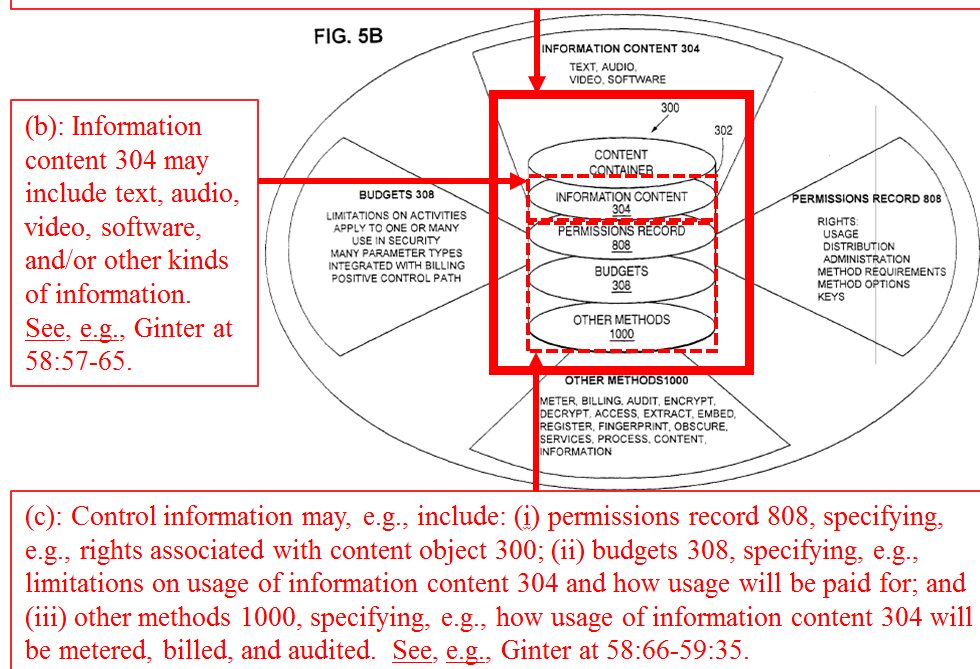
FIG. 5B

INFORMATION CONTENT 304
TEXT, AUDIO, VIDEO, SOFTWARE

(b): Information content 304 may include text, audio, video, software, and/or other kinds of information. See, e.g., Ginter at 58:57-65.

300

302

CONTENT CONTAINER

INFORMATION CONTENT 304

PERMISSIONS RECORD 808

BUDGETS 308

OTHER METHODS 1000

BUDGETS 308
LIMITATIONS ON ACTIVITIES
APPLY TO ONE OR MANY
USE IN SECURITY
MANY PARAMETER TYPES
INTEGRATED WITH BILLING
POSITIVE CONTROL PATH

PERMISSIONS RECORD 808
RIGHTS:
USAGE
DISTRIBUTION
ADMINISTRATION
METHOD REQUIREMENTS
METHOD OPTIONS
KEYS

OTHER METHODS1000
METER, BILLING, AUDIT, ENCRYPT, DECRYPT, ACCESS, EXTRACT, EMBED, REGISTER, FINGERPRINT, OBSCURE, SERVICES, PROCESS, CONTENT, INFORMATION

(c): Control information may, e.g., include: (i) permissions record 808, specifying, e.g., rights associated with content object 300; (ii) budgets 308, specifying, e.g., limitations on usage of information content 304 and how usage will be paid for; and (iii) other methods 1000, specifying, e.g., how usage of information content 304 will be metered, billed, and audited. See, e.g., Ginter at 58:66-59:35.